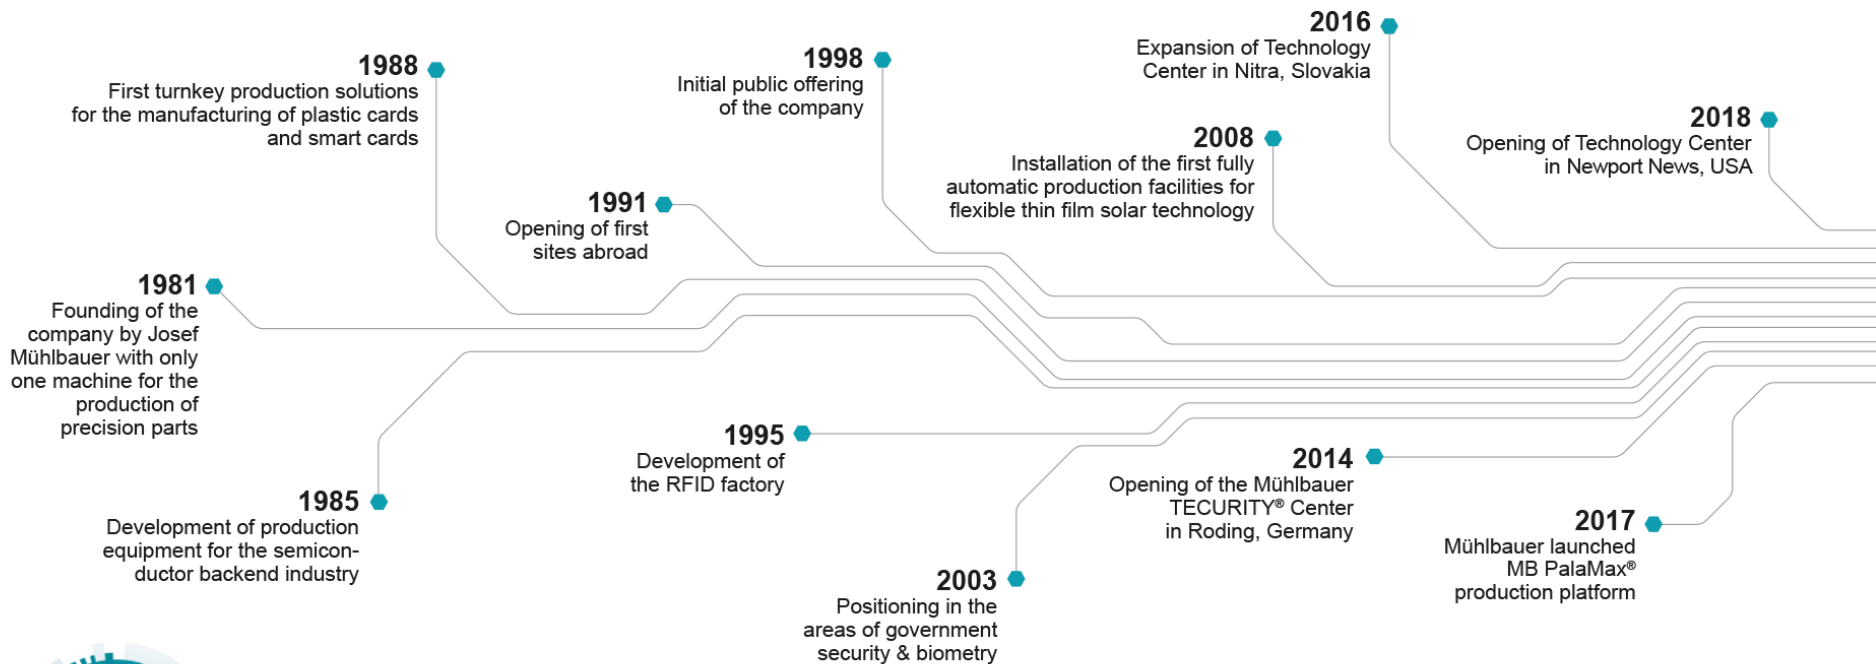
1988
First turnkey production solutions for the manufacturing of plastic cards and smart cards

1998
Initial public offering of the company

2016
Expansion of Technology Center in Nitra, Slovakia

2018
Opening of Technology Center in Newport News, USA

2008
Installation of the first fully automatic production facilities for flexible thin film solar technology

1991
Opening of first sites abroad

1981
Founding of the company by Josef Mühlbauer with only one machine for the production of precision parts

1995
Development of the RFID factory

2014
Opening of the Mühlbauer TECURITY® Center in Roding, Germany

2017
Mühlbauer launched MB PalaMax® production platform

1985
Development of production equipment for the semiconductor backend industry

2003
Positioning in the areas of government security & biometry